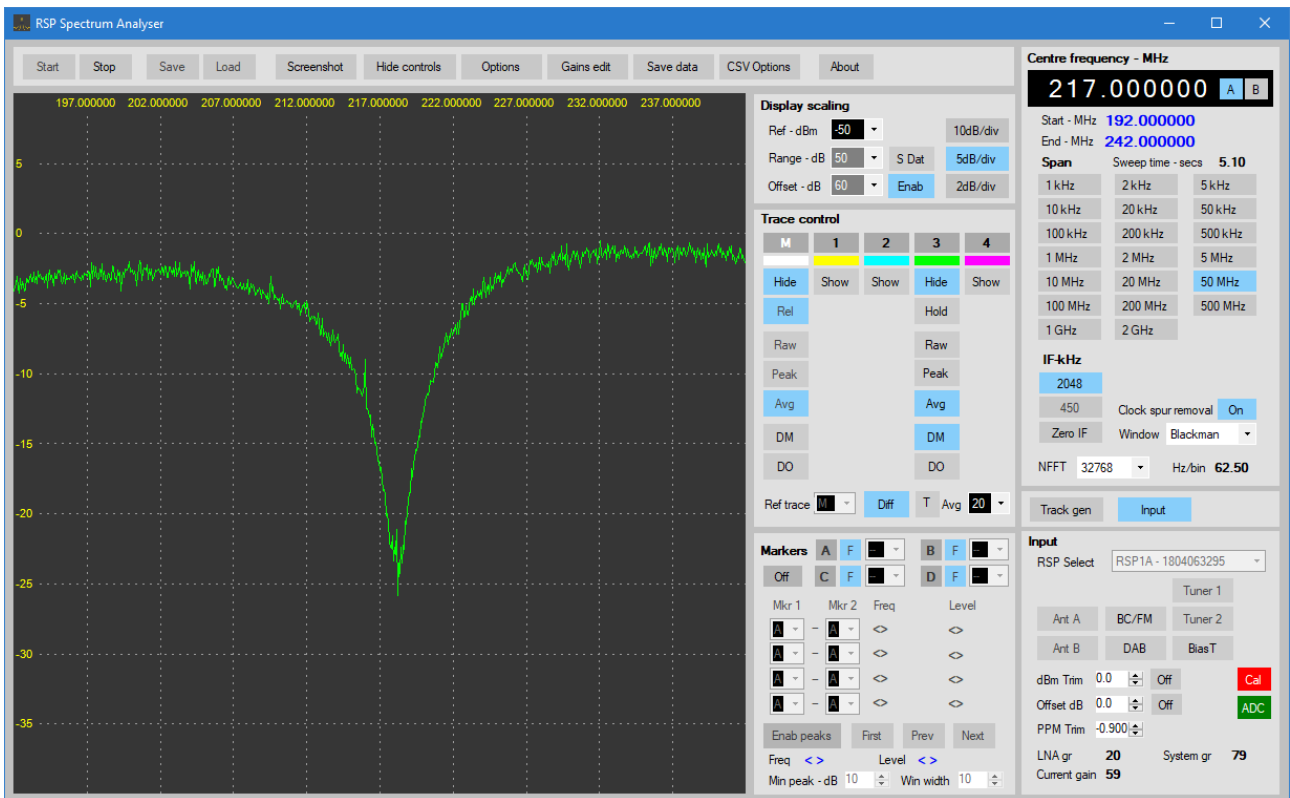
RSP Spectrum Analyser

Start Stop Save Load Screenshot Hide controls Options Gains edit Save data CSV Options About

197.000000 202.000000 207.000000 212.000000 217.000000 222.000000 227.000000 232.000000 237.000000

5
0
-5
-10
-15
-20
-25
-30
-35

Display scaling
Ref - dBm -50
Range - dB 50
Offset - dB 60
10dB/div
S Dat 5dB/div
Enab 2dB/div

Trace control
M 1 2 3 4
Hide Show Show Hide Show
Rel Hold
Raw Raw
Peak Peak
Avg Avg
DM DM
DO DO
Ref trace M Diff T Avg 20

Markers A F B F
Off C F D F
Mkr 1 Mkr 2 Freq Level
A – A <> <>
A – A <> <>
A – A <> <>
A – A <> <>
Enab peaks First Prev Next
Freq < > Level < >
Min peak - dB 10 Win width 10

Centre frequency - MHz
217.000000 A B
Start - MHz 192.000000
End - MHz 242.000000
Span Sweep time - secs 5.10
1 kHz 2 kHz 5 kHz
10 kHz 20 kHz 50 kHz
100 kHz 200 kHz 500 kHz
1 MHz 2 MHz 5 MHz
10 MHz 20 MHz 50 MHz
100 MHz 200 MHz 500 MHz
1 GHz 2 GHz
IF-kHz
2048
450 Clock spur removal On
Zero IF Window Blackman
NFFT 32768 Hz/bin 62.50

Track gen Input

Input
RSP Select RSP1A - 1804063295
Tuner 1
Ant A BC/FM Tuner 2
Ant B DAB BiasT
dBm Trim 0.0 Off Cal
Offset dB 0.0 Off ADC
PPM Trim -0.900
LNA gr 20 System gr 79
Current gain 59